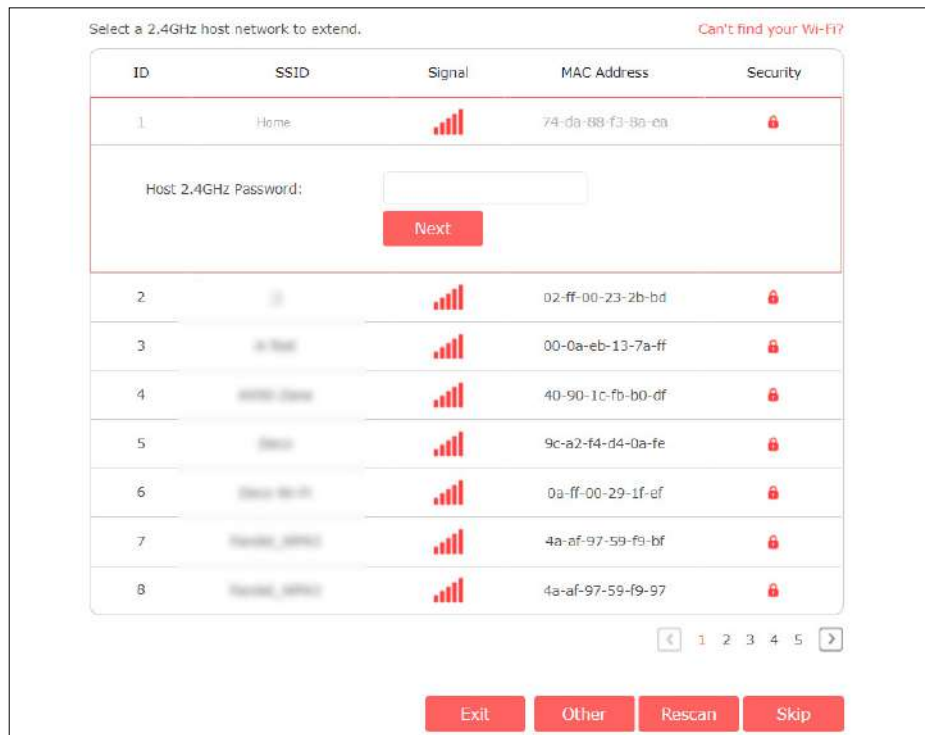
Select a 2.4GHz host network to extend.

Can't find your Wi-Fi?

| ID | SSID | Signal | MAC Address | Security |
|---|---|---|---|---|
| 1 | Home | | 74-da-88-f3-8a-ea | |

Host 2.4GHz Password:

Next

| ID | SSID | Signal | MAC Address | Security |
|---|---|---|---|---|
| 2 | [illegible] | | 02-ff-00-23-2b-bd | |
| 3 | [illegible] | | 00-0a-eb-13-7a-ff | |
| 4 | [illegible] | | 40-90-1c-fb-b0-df | |
| 5 | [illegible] | | 9c-a2-f4-d4-0a-fe | |
| 6 | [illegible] | | 0a-ff-00-29-1f-ef | |
| 7 | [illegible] | | 4a-af-97-59-f9-bf | |
| 8 | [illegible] | | 4a-af-97-59-f9-97 | |

< 1 2 3 4 5 >

Exit Other Rescan Skip